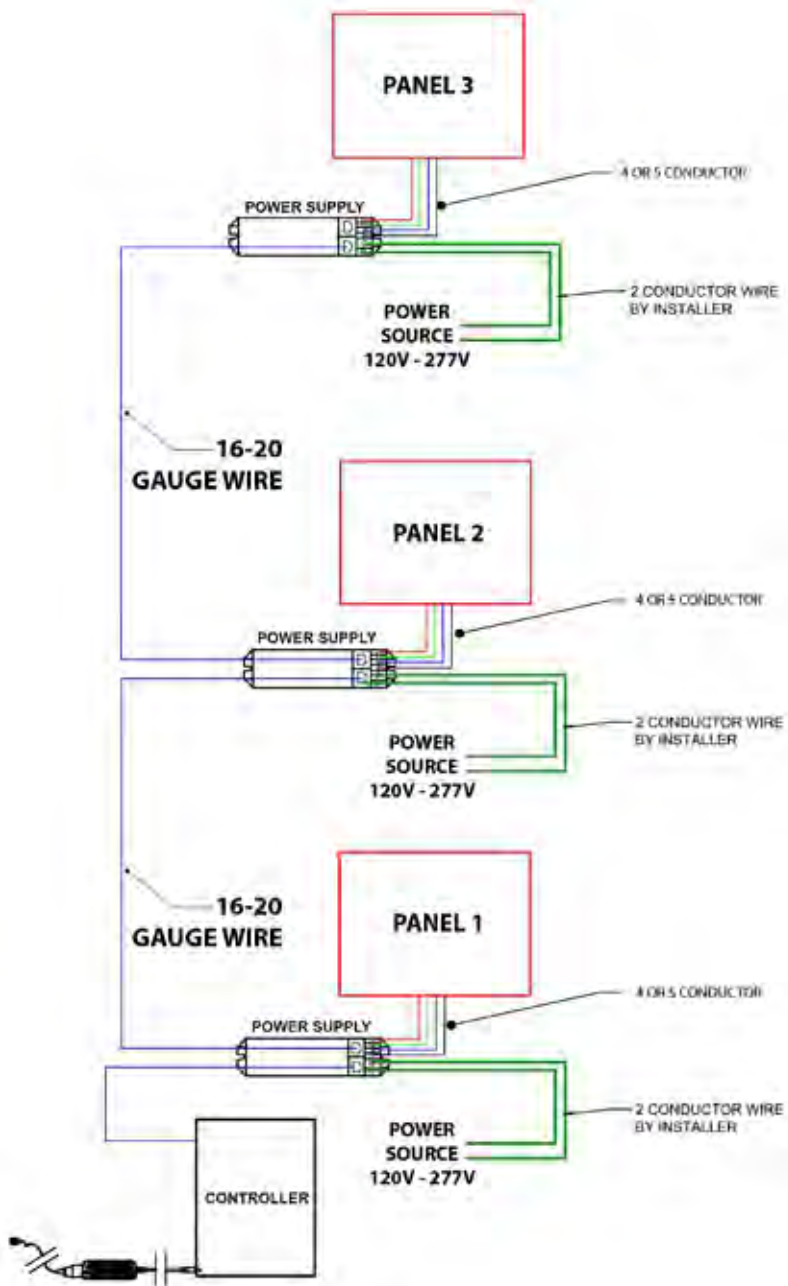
PANEL 3

4 OR 5 CONDUCTOR

POWER SUPPLY

2 CONDUCTOR WIRE BY INSTALLER

POWER SOURCE 120V - 277V

16-20 GAUGE WIRE

PANEL 2

4 OR 5 CONDUCTOR

POWER SUPPLY

2 CONDUCTOR WIRE BY INSTALLER

POWER SOURCE 120V - 277V

16-20 GAUGE WIRE

PANEL 1

4 OR 5 CONDUCTOR

POWER SUPPLY

2 CONDUCTOR WIRE BY INSTALLER

POWER SOURCE 120V - 277V

CONTROLLER